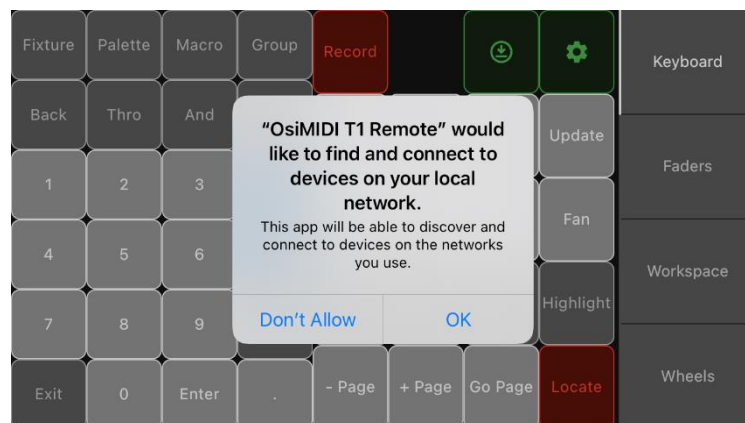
Fixture Palette Macro Group Record

Keyboard

Back Thro And

Update

"OsiMIDI T1 Remote" would like to find and connect to devices on your local network.

This app will be able to discover and connect to devices on the networks you use.

Don't Allow OK

1 2 3

Faders

Fan

4 5 6

Workspace

7 8 9

Highlight

Exit 0 Enter . - Page + Page Go Page Locate

Wheels